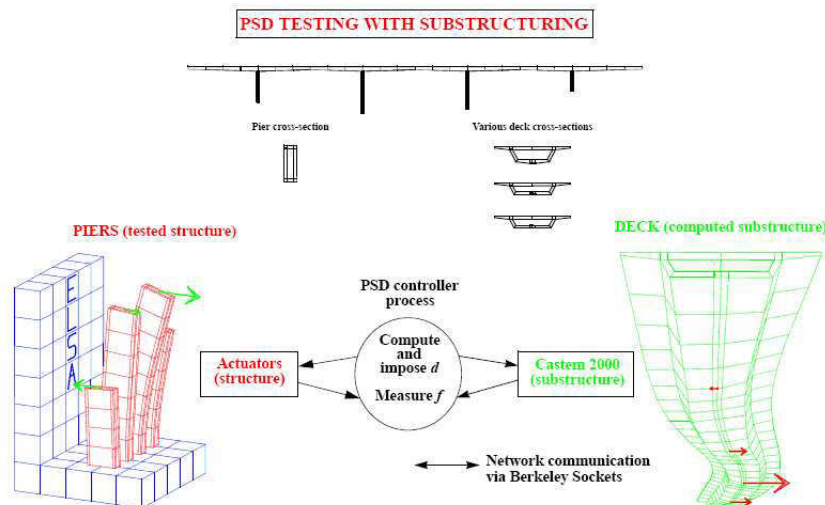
PSD TESTING WITH SUBSTRUCTURING

Pier cross-section

Various deck cross-sections

PIERS (tested structure)

DECK (computed substructure)

ELSA

PSD controller process

Compute and impose $d$

Measure $f$

Actuators (structure)

Castem 2000 (substructure)

Network communication via Berkeley Sockets